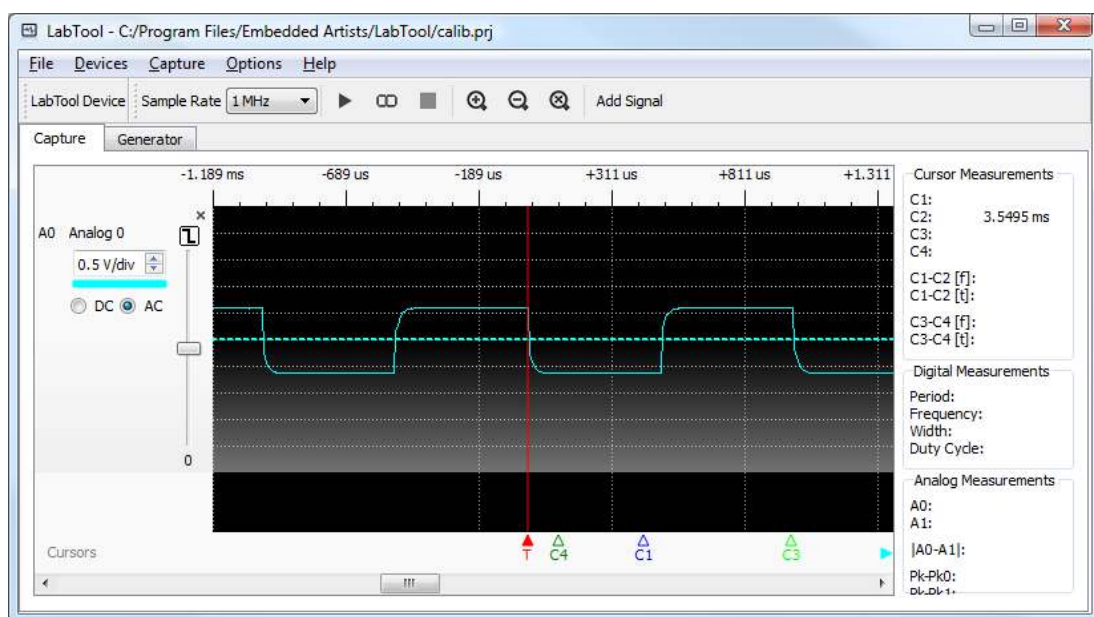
LabTool - C:/Program Files/Embedded Artists/LabTool/calib.prj

File Devices Capture Options Help

LabTool Device Sample Rate 1 MHz Add Signal

Capture Generator

-1.189 ms -689 us -189 us +311 us +811 us +1.311

A0 Analog 0

0.5 V/div

DC AC

0

Cursors

T C4 C1 C3

Cursor Measurements

C1:
C2: 3.5495 ms
C3:
C4:

C1-C2 [f]:
C1-C2 [t]:

C3-C4 [f]:
C3-C4 [t]:

Digital Measurements

Period:
Frequency:
Width:
Duty Cycle:

Analog Measurements

A0:
A1:

|A0-A1|:

Pk-Pk0:
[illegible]